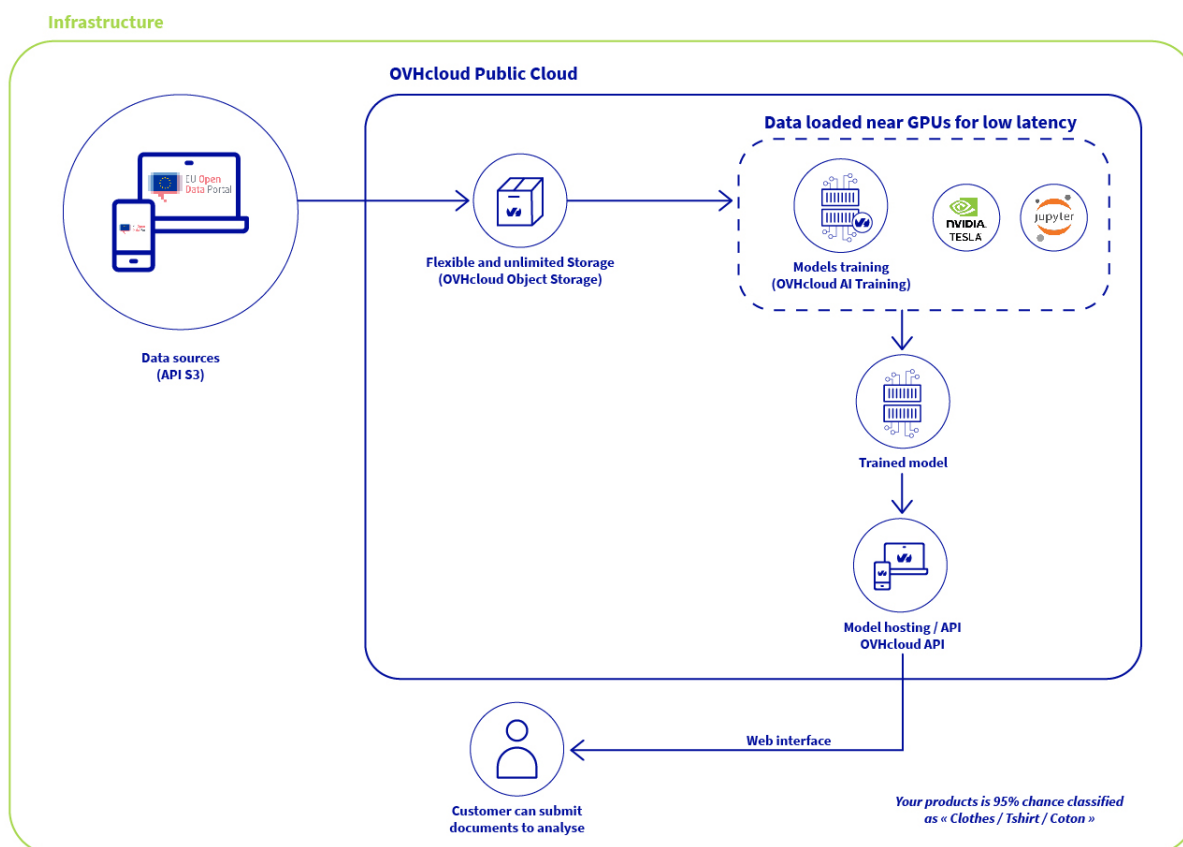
Infrastructure

OVHcloud Public Cloud

EU Open Data Portal

Data sources (API S3)

Flexible and unlimited Storage (OVHcloud Object Storage)

Data loaded near GPUs for low latency

Models training (OVHcloud AI Training)

NVIDIA. TESLA

jupyter

Trained model

Model hosting / API OVHcloud API

Web interface

Customer can submit documents to analyse

Your products is 95% chance classified as « Clothes / Tshirt / Coton »